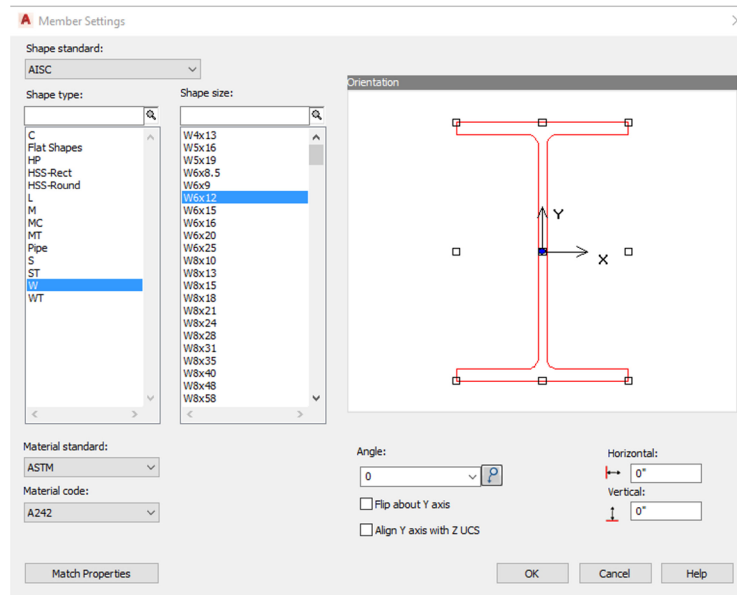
Member Settings

Shape standard:
AISC

Shape type:
C
Flat Shapes
HP
HSS-Rect
HSS-Round
L
M
MC
MT
Pipe
S
ST
W
WT

Shape size:
W4x13
W5x16
W5x19
W6x8.5
W6x9
W6x12
W6x15
W6x16
W6x20
W6x25
W8x10
W8x13
W8x15
W8x18
W8x21
W8x24
W8x28
W8x31
W8x35
W8x40
W8x48
W8x58

Orientation

Y
X

Material standard:
ASTM

Material code:
A242

Angle:
0

Flip about Y axis

Align Y axis with Z UCS

Horizontal:
0"

Vertical:
0"

Match Properties

OK

Cancel

Help